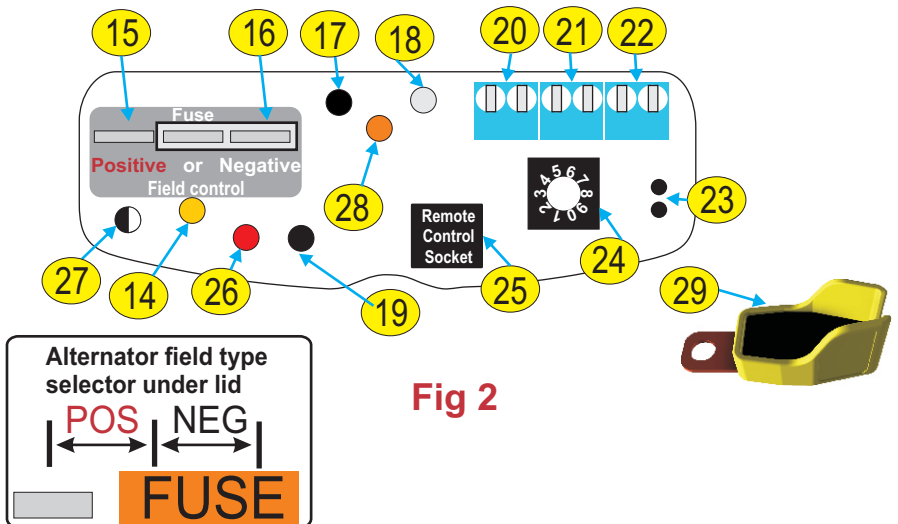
15 16 17 18 20 21 22

Fuse

Positive or Negative

Field control

28

3 4 5 6 7 8 9 0 1 2

23

27 14 26 19

Remote Control Socket

25 24

29

Alternator field type selector under lid

POS NEG

FUSE

Fig 2